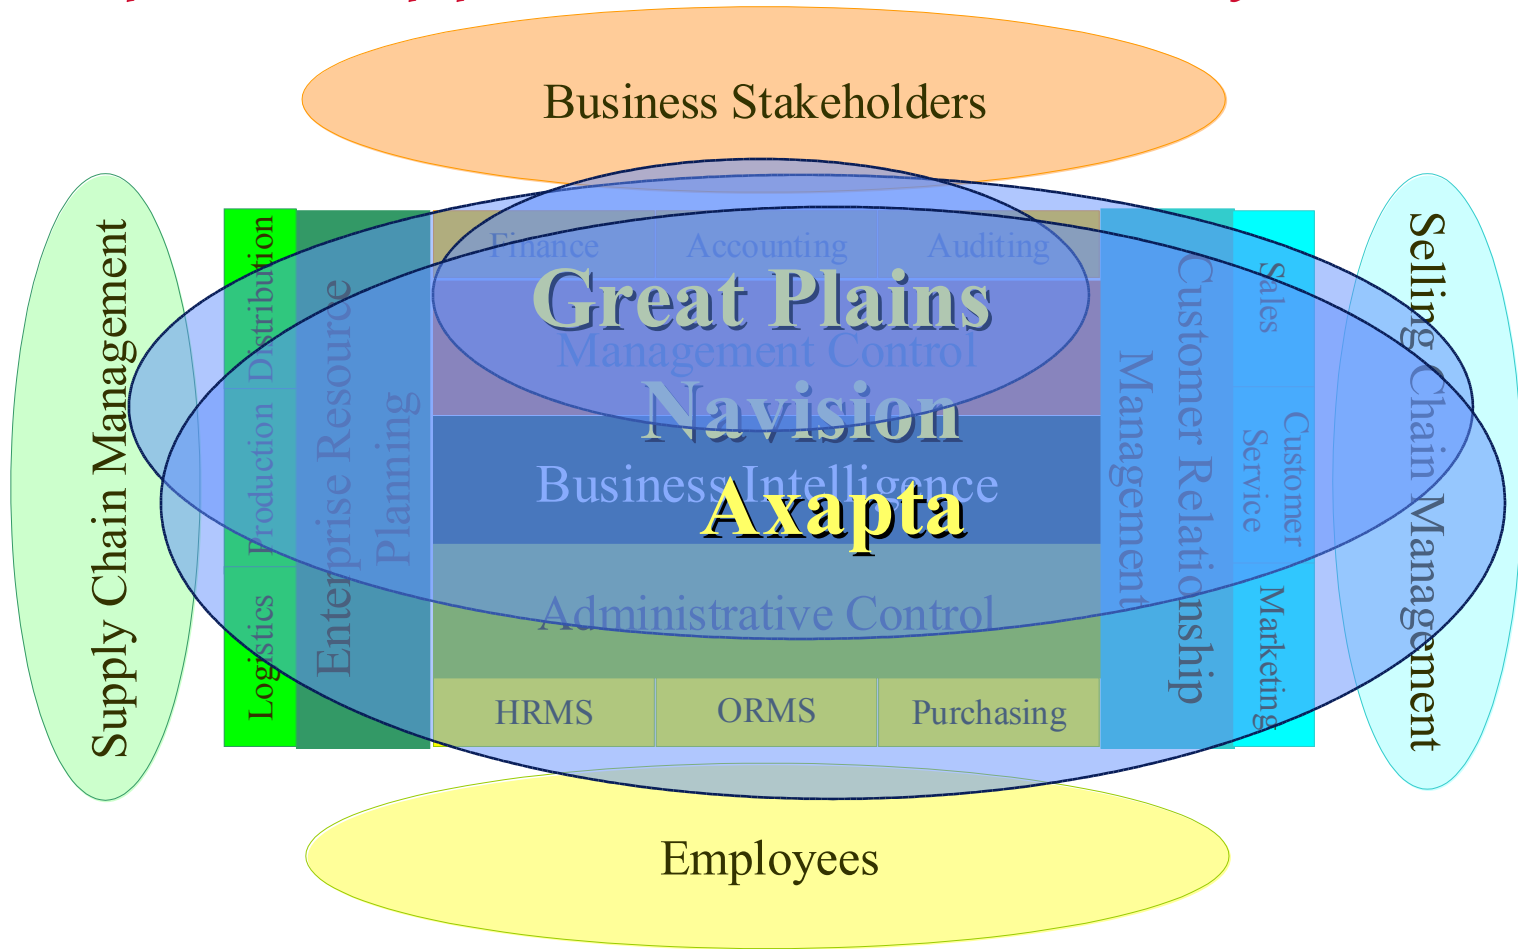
Business Stakeholders

Supply Chain Management

Distribution

Production

Logistics

Enterprise Resource Planning

Finance

Accounting

Auditing

Great Plains

Management Control

Navision

Business Intelligence

Axapta

Administrative Control

HRMS

ORMS

Purchasing

Customer Relationship Management

Sales

Customer Service

Marketing

Selling Chain Management

Employees